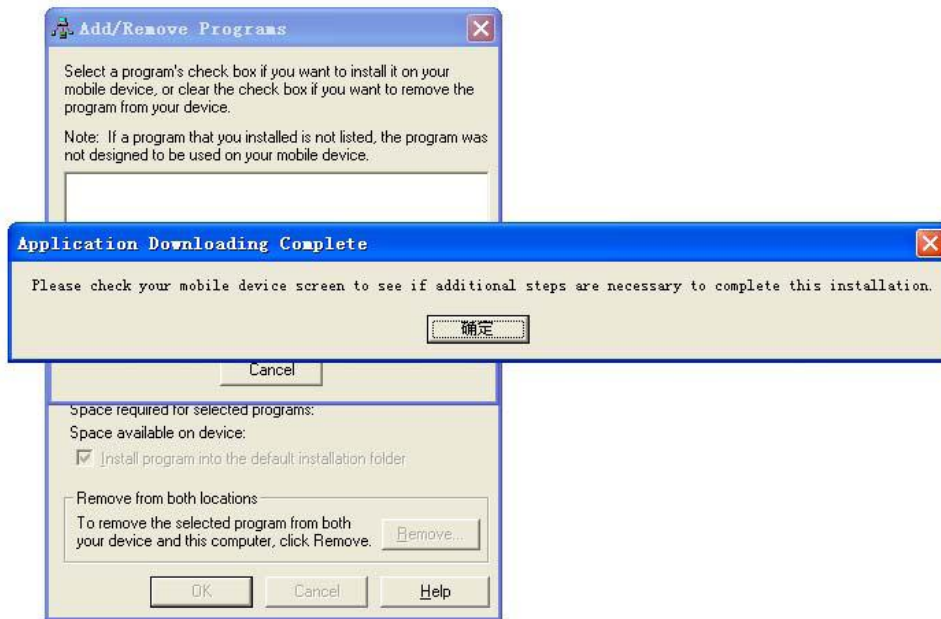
Add/Remove Programs

Select a program's check box if you want to install it on your mobile device, or clear the check box if you want to remove the program from your device.

Note: If a program that you installed is not listed, the program was not designed to be used on your mobile device.

Application Downloading Complete

Please check your mobile device screen to see if additional steps are necessary to complete this installation.

确定

Cancel

Space required for selected programs:

Space available on device:

Install program into the default installation folder

Remove from both locations

To remove the selected program from both your device and this computer, click Remove.

Remove...

OK

Cancel

Help